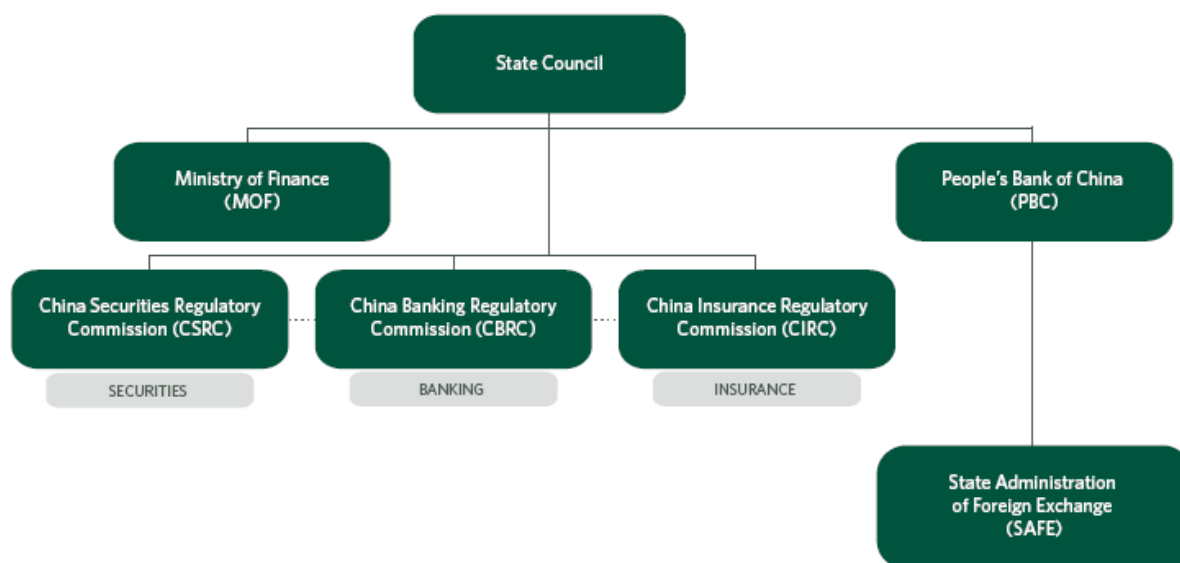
State Council

Ministry of Finance (MOF)

People's Bank of China (PBC)

China Securities Regulatory Commission (CSRC)

SECURITIES

China Banking Regulatory Commission (CBRC)

BANKING

China Insurance Regulatory Commission (CIRC)

INSURANCE

State Administration of Foreign Exchange (SAFE)